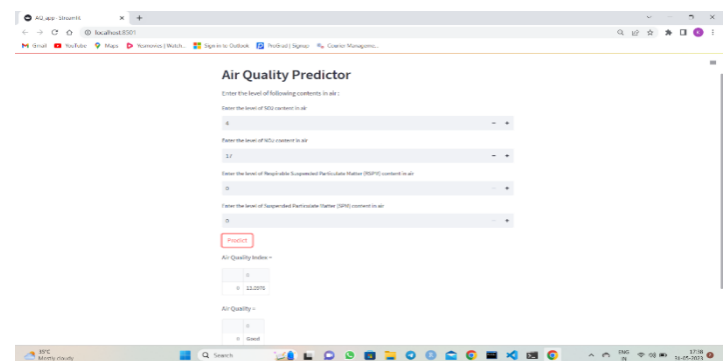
AQI_app · Streamlit × +

localhost:8501

Gmail YouTube Maps Yesmovies | Watch... Sign in to Outlook ProfInd | Signup Course Manageme...

Air Quality Predictor

Enter the level of following contents in air :

Enter the level of SO2 content in air

0

− +

Enter the level of NO2 content in air

3.7

− +

Enter the level of Respirable Suspended Particulate Matter (RSPM) content in air

0

− +

Enter the level of Suspended Particulate Matter (SPM) content in air

0

− +

Predict

Air Quality Index :-

| | 0 |
|---|---|
| 0 | 13.2070 |

Air Quality :-

| | 0 |
|---|---|
| 0 | Good |

35°C
Mostly cloudy

Search

ENG
IN

17:38
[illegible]